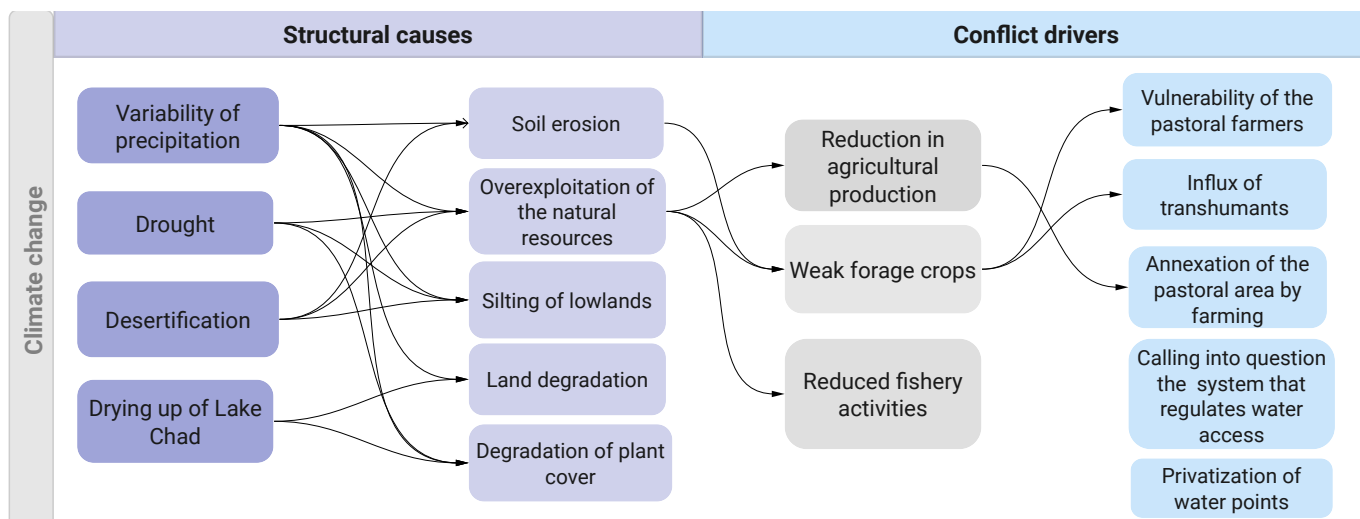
Climate change

Structural causes

Conflict drivers

Variability of precipitation

Drought

Desertification

Drying up of Lake Chad

Soil erosion

Overexploitation of the natural resources

Silting of lowlands

Land degradation

Degradation of plant cover

Reduction in agricultural production

Weak forage crops

Reduced fishery activities

Vulnerability of the pastoral farmers

Influx of transhumants

Annexation of the pastoral area by farming

Calling into question the system that regulates water access

Privatization of water points